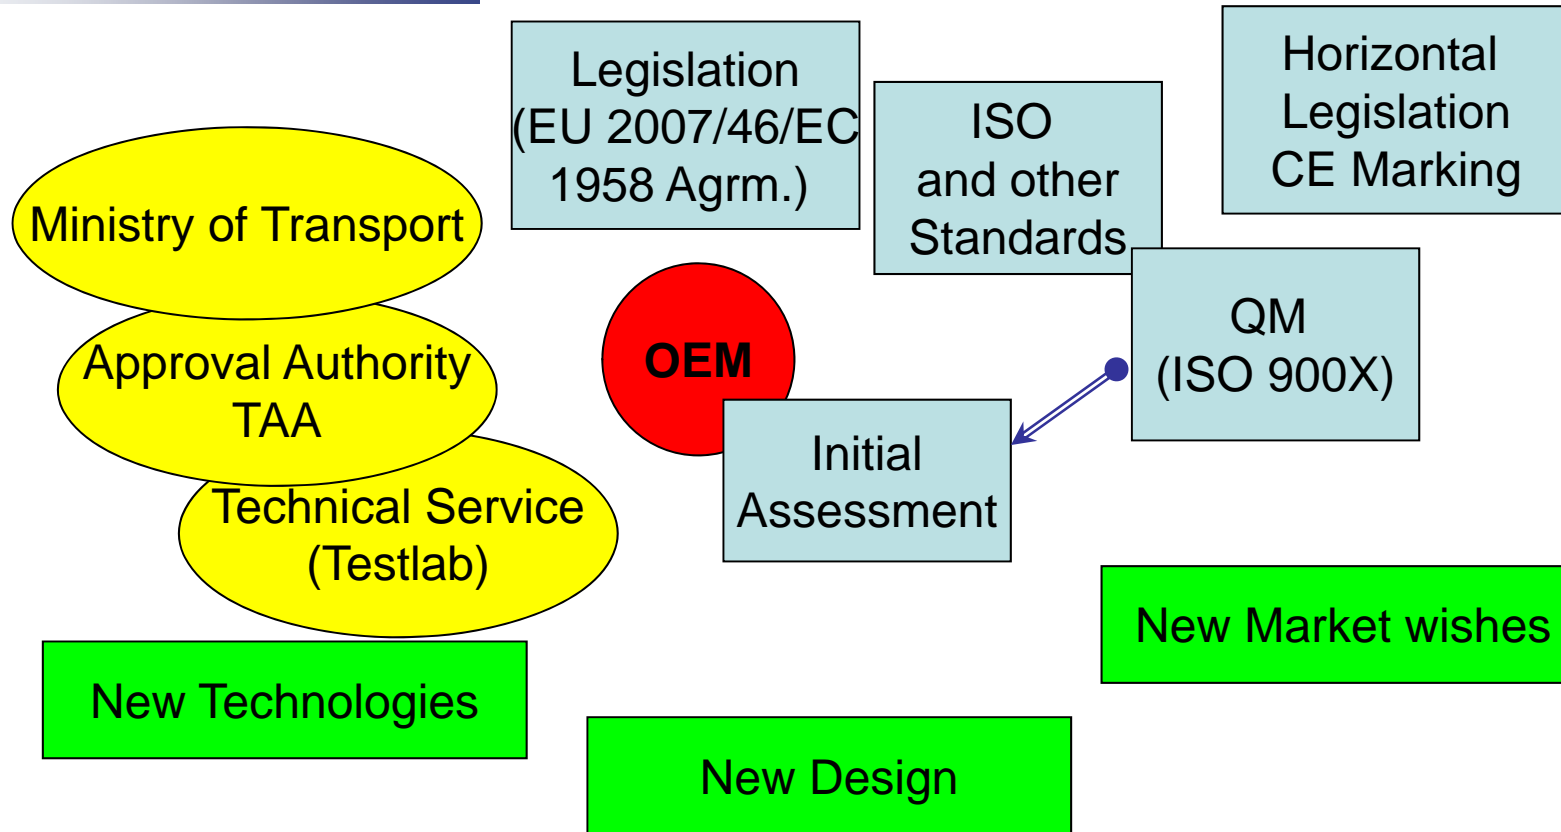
Legislation
(EU 2007/46/EC
1958 Agrm.)

ISO
and other
Standards

Horizontal
Legislation
CE Marking

Ministry of Transport

Approval Authority
TAA

Technical Service
(Testlab)

OEM

QM
(ISO 900X)

Initial
Assessment

New Market wishes

New Technologies

New Design